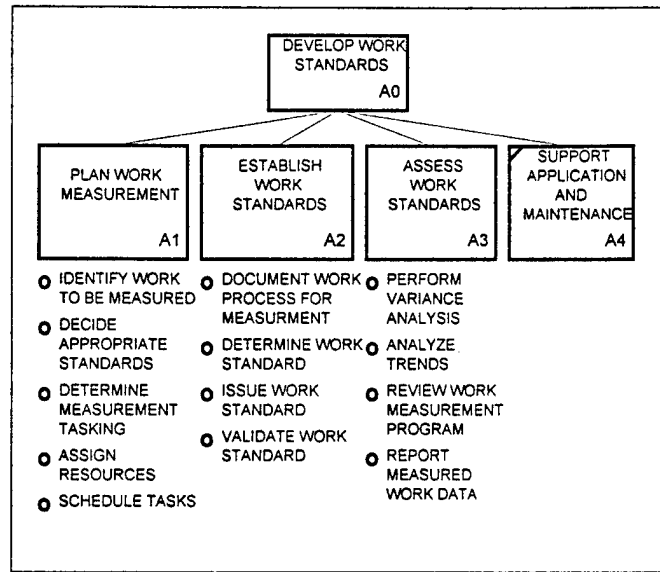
DEVELOP WORK STANDARDS
A0

PLAN WORK MEASUREMENT
A1

ESTABLISH WORK STANDARDS
A2

ASSESS WORK STANDARDS
A3

SUPPORT APPLICATION AND MAINTENANCE
A4

IDENTIFY WORK TO BE MEASURED
DECIDE APPROPRIATE STANDARDS
DETERMINE MEASUREMENT TASKING
ASSIGN RESOURCES
SCHEDULE TASKS

DOCUMENT WORK PROCESS FOR MEASURMENT
DETERMINE WORK STANDARD
ISSUE WORK STANDARD
VALIDATE WORK STANDARD

PERFORM VARIANCE ANALYSIS
ANALYZE TRENDS
REVIEW WORK MEASUREMENT PROGRAM
REPORT MEASURED WORK DATA